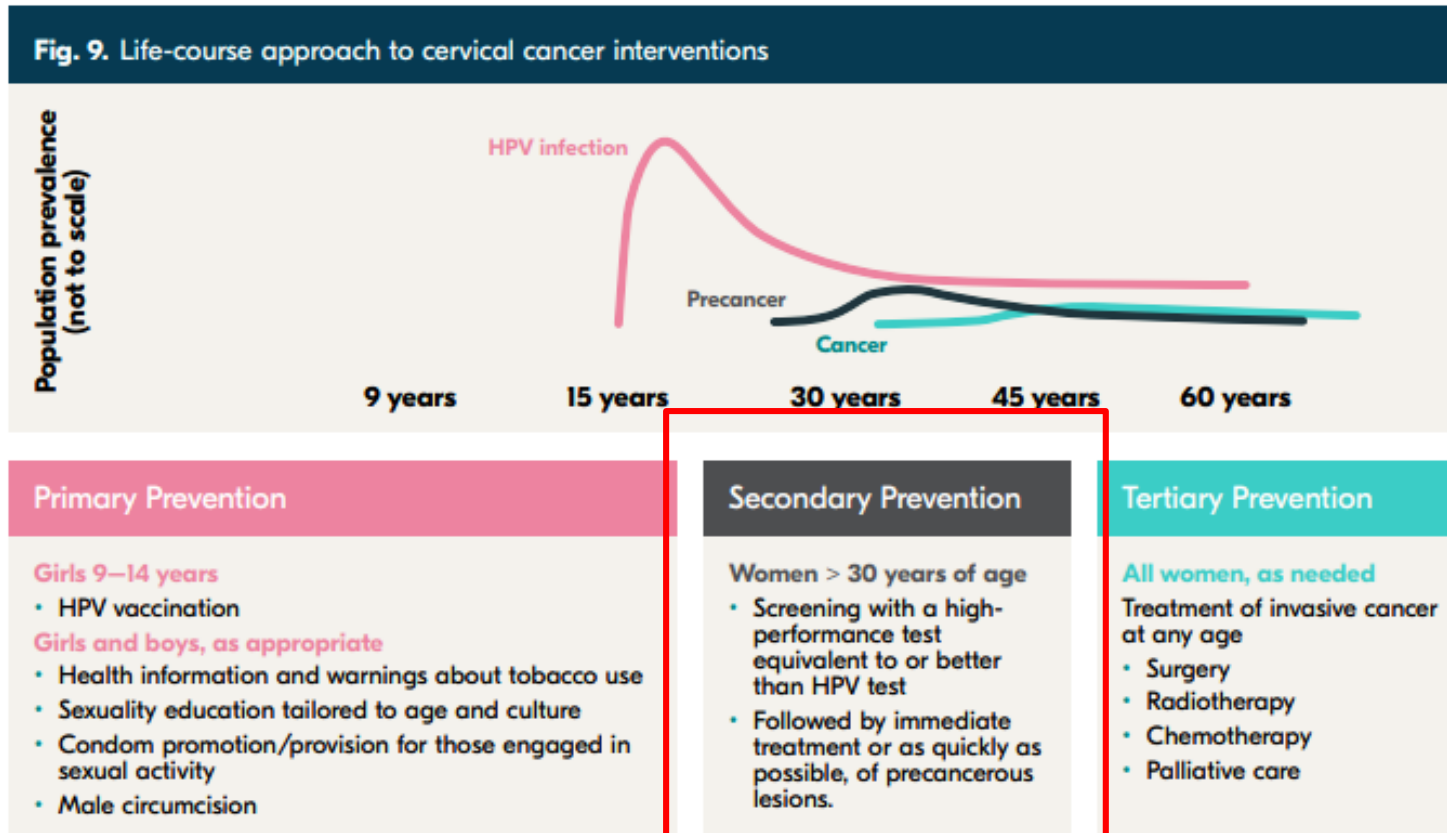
**Fig. 9.** Life-course approach to cervical cancer interventions

Population prevalence (not to scale)

HPV infection

Precancer

Cancer

9 years
15 years
30 years
45 years
60 years

Primary Prevention

Girls 9–14 years
• HPV vaccination

Girls and boys, as appropriate
• Health information and warnings about tobacco use
• Sexuality education tailored to age and culture
• Condom promotion/provision for those engaged in sexual activity
• Male circumcision

Secondary Prevention

Women > 30 years of age
• Screening with a high-performance test equivalent to or better than HPV test
• Followed by immediate treatment or as quickly as possible, of precancerous lesions.

Tertiary Prevention

All women, as needed
Treatment of invasive cancer at any age
• Surgery
• Radiotherapy
• Chemotherapy
• Palliative care